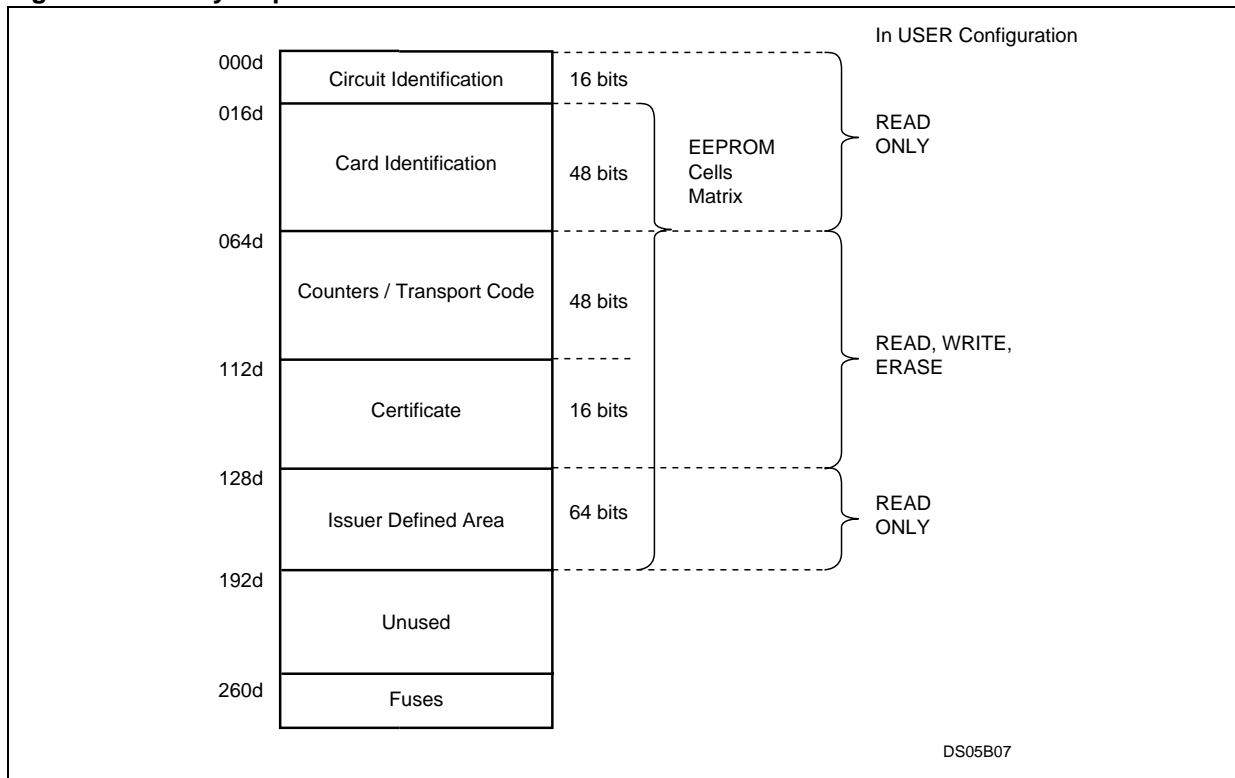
In USER Configuration

000d
Circuit Identification
16 bits

016d
Card Identification
48 bits

EEPROM Cells Matrix

READ ONLY

064d
Counters / Transport Code
48 bits

112d
Certificate
16 bits

READ, WRITE, ERASE

128d
Issuer Defined Area
64 bits

READ ONLY

192d
Unused

260d
Fuses

DS05B07